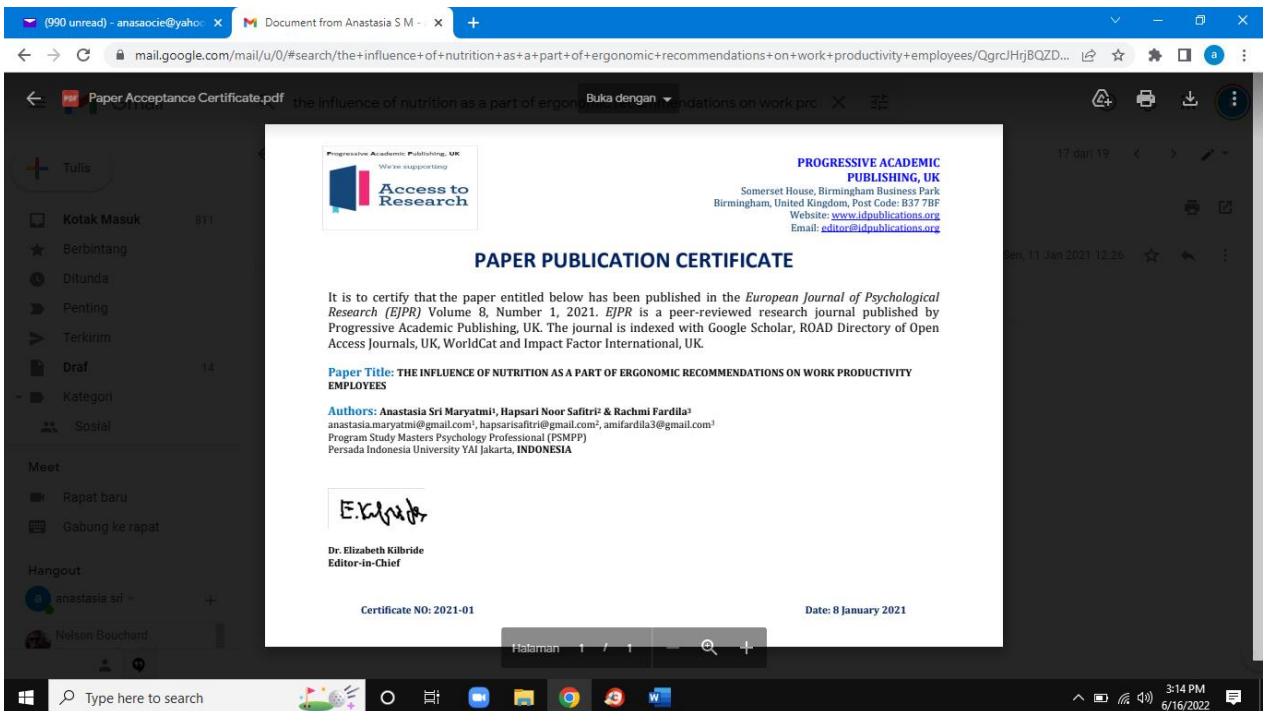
(990 unread) - anasaocie@yahoo ×
Document from Anastasia S M - ×
+

mail.google.com/mail/u/0/#search/the+influence+of+nutrition+as+a+part+of+ergonomic+recommendations+on+work+productivity+employees/QgrcJHrjBQZD...

Paper Acceptance Certificate.pdf
Buka dengan
the influence of nutrition as a part of ergon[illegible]endations on work pro

Tulis
Kotak Masuk 811
Berbintang
Ditunda
Penting
Terkirim
Draf 14
Kategori
Sosial
Meet
Rapat baru
Gabung ke rapat
Hangout
anastasia sri
Nelson Bouchard

17 dari 19
Sen, 11 Jan 2021 12.26

Progressive Academic Publishing, UK
We're supporting
Access to Research

PROGRESSIVE ACADEMIC PUBLISHING, UK
Somerset House, Birmingham Business Park
Birmingham, United Kingdom, Post Code: B37 7BF
Website: www.idpublications.org
Email: editor@idpublications.org

PAPER PUBLICATION CERTIFICATE

It is to certify that the paper entitled below has been published in the European Journal of Psychological Research (EJPR) Volume 8, Number 1, 2021. EJPR is a peer-reviewed research journal published by Progressive Academic Publishing, UK. The journal is indexed with Google Scholar, ROAD Directory of Open Access Journals, UK, WorldCat and Impact Factor International, UK.

Paper Title: THE INFLUENCE OF NUTRITION AS A PART OF ERGONOMIC RECOMMENDATIONS ON WORK PRODUCTIVITY EMPLOYEES

Authors: Anastasia Sri Maryatmi¹, Hapsari Noor Safitri² & Rachmi Fardila³
anastasia.maryatmi@gmail.com¹, hapsarisafitri@gmail.com², amifardila3@gmail.com³
Program Study Masters Psychology Professional (PSMPP)
Persada Indonesia University YAI Jakarta, INDONESIA

E.Kilbride

Dr. Elizabeth Kilbride
Editor-in-Chief

Certificate NO: 2021-01
Date: 8 January 2021

Halaman 1 / 1

Type here to search
3:14 PM
6/16/2022